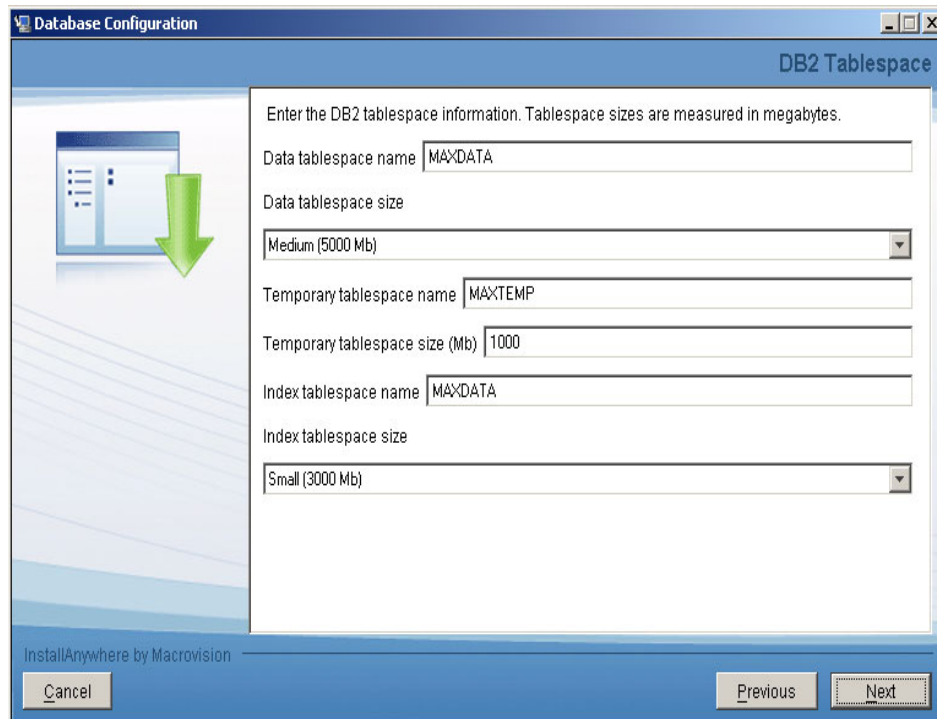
Database Configuration

DB2 Tablespace

Enter the DB2 tablespace information. Tablespace sizes are measured in megabytes.

Data tablespace name MAXDATA

Data tablespace size

Medium (5000 Mb)

Temporary tablespace name MAXTEMP

Temporary tablespace size (Mb) 1000

Index tablespace name MAXDATA

Index tablespace size

Small (3000 Mb)

InstallAnywhere by Macrovision

Cancel

Previous

Next